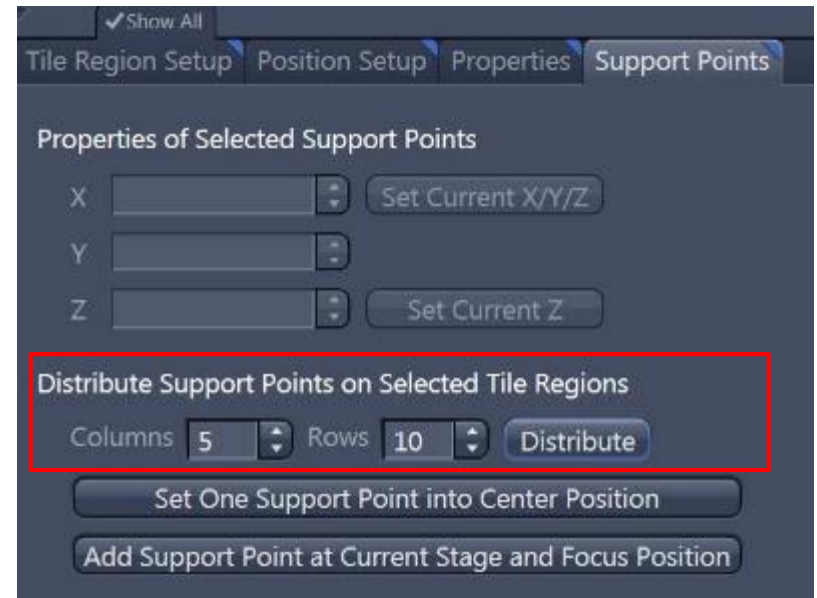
✓Show All

Tile Region Setup | Position Setup | Properties | Support Points

Properties of Selected Support Points

X | Set Current X/Y/Z

Y

Z | Set Current Z

Distribute Support Points on Selected Tile Regions

Columns 5 Rows 10 Distribute

Set One Support Point into Center Position

Add Support Point at Current Stage and Focus Position